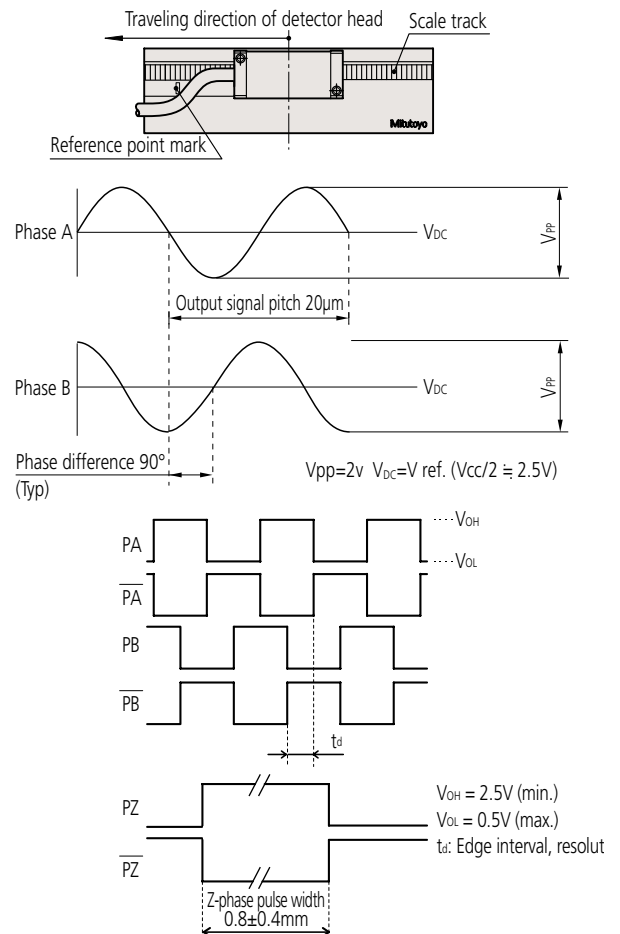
Traveling direction of detector head

Scale track

Mitutoyo

Reference point mark

Phase A

$V_{DC}$

$V_{PP}$

Output signal pitch 20μm

Phase B

$V_{DC}$

$V_{PP}$

Phase difference 90°
(Typ)

Vpp=2v $V_{DC}$=V ref. (Vcc/2 ≒ 2.5V)

PA

$\overline{PA}$

$V_{OH}$

$V_{OL}$

PB

$\overline{PB}$

$t_d$

PZ

$\overline{PZ}$

$V_{OH}$ = 2.5V (min.)
$V_{OL}$ = 0.5V (max.)
$t_d$: Edge interval, resolut

Z-phase pulse width
0.8±0.4mm